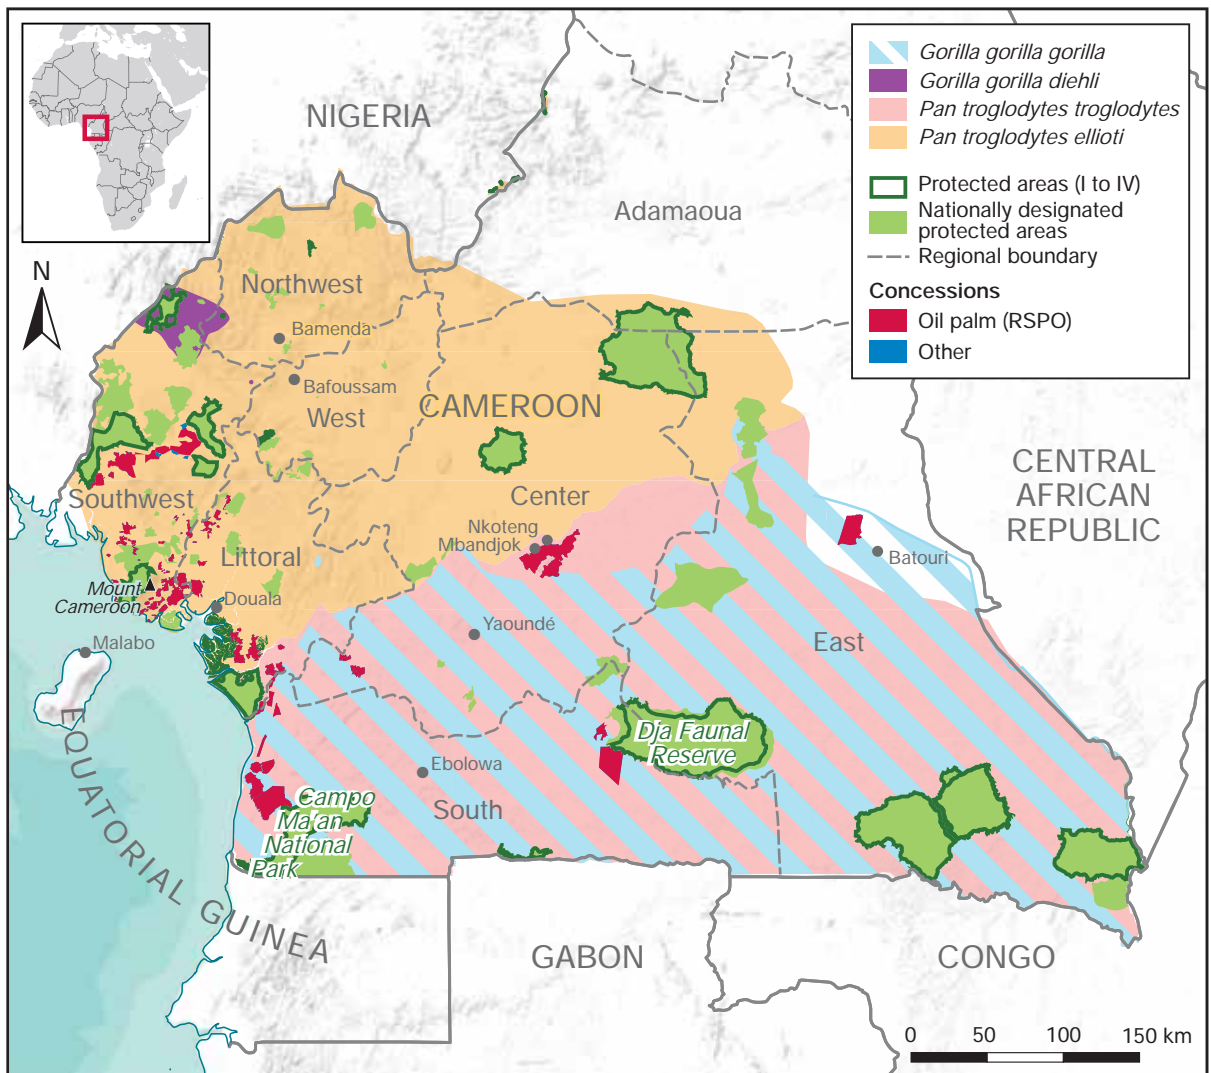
Gorilla gorilla gorilla
Gorilla gorilla diehli
Pan troglodytes troglodytes
Pan troglodytes ellioti
Protected areas (I to IV)
Nationally designated protected areas
Regional boundary
Concessions
Oil palm (RSPO)
Other

N

NIGERIA
Adamaoua
Northwest
Bamenda
Bafoussam
West
CAMEROON
Southwest
Center
Littoral
Nkoteng
Mbandjok
Mount Cameroon
Douala
Malabo
Yaoundé
CENTRAL AFRICAN REPUBLIC
Batouri
East
Dja Faunal Reserve
Ebolowa
South
Campo Ma'an National Park
EQUATORIAL GUINEA
GABON
CONGO

0 50 100 150 km